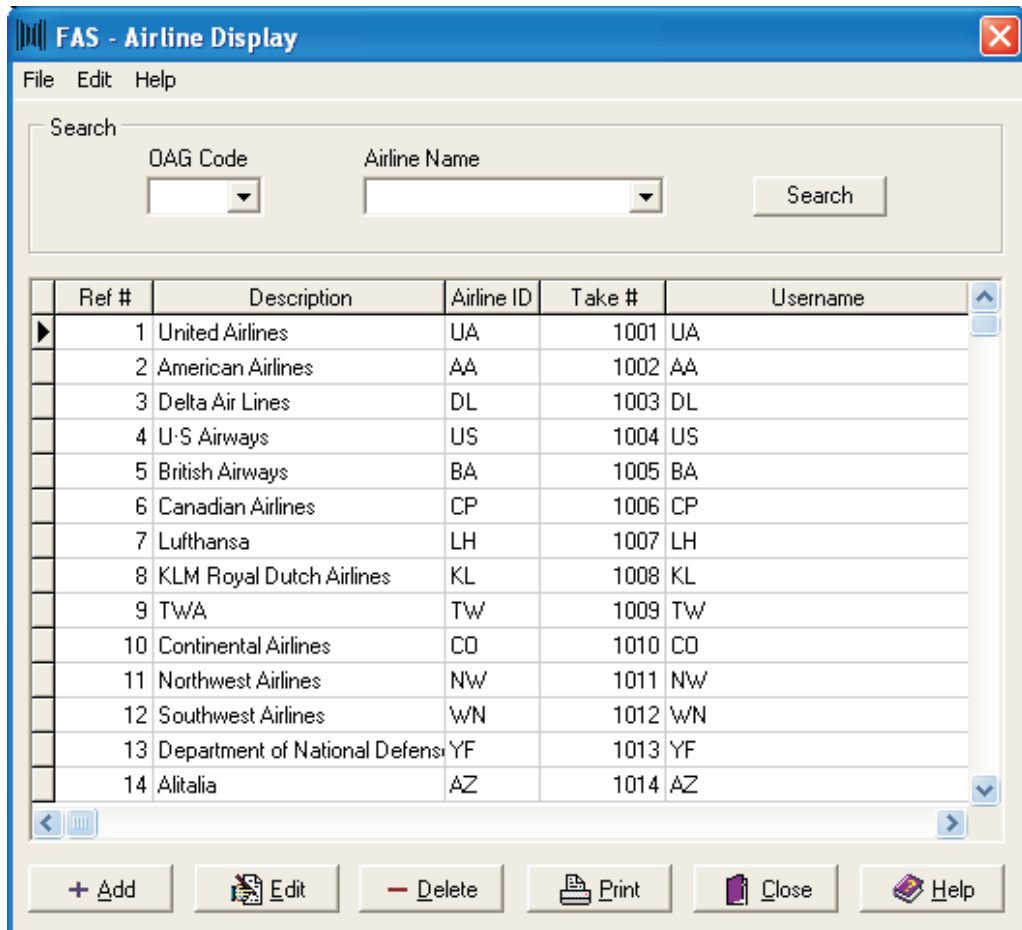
FAS - Airline Display

File Edit Help

Search

OAG Code

Airline Name

Search

| Ref # | Description | Airline ID | Take # | Username |
|---|---|---|---|---|
| 1 | United Airlines | UA | 1001 | UA |
| 2 | American Airlines | AA | 1002 | AA |
| 3 | Delta Air Lines | DL | 1003 | DL |
| 4 | U·S Airways | US | 1004 | US |
| 5 | British Airways | BA | 1005 | BA |
| 6 | Canadian Airlines | CP | 1006 | CP |
| 7 | Lufthansa | LH | 1007 | LH |
| 8 | KLM Royal Dutch Airlines | KL | 1008 | KL |
| 9 | TWA | TW | 1009 | TW |
| 10 | Continental Airlines | CO | 1010 | CO |
| 11 | Northwest Airlines | NW | 1011 | NW |
| 12 | Southwest Airlines | WN | 1012 | WN |
| 13 | Department of National Defens | YF | 1013 | YF |
| 14 | Alitalia | AZ | 1014 | AZ |

+ Add Edit — Delete Print Close Help